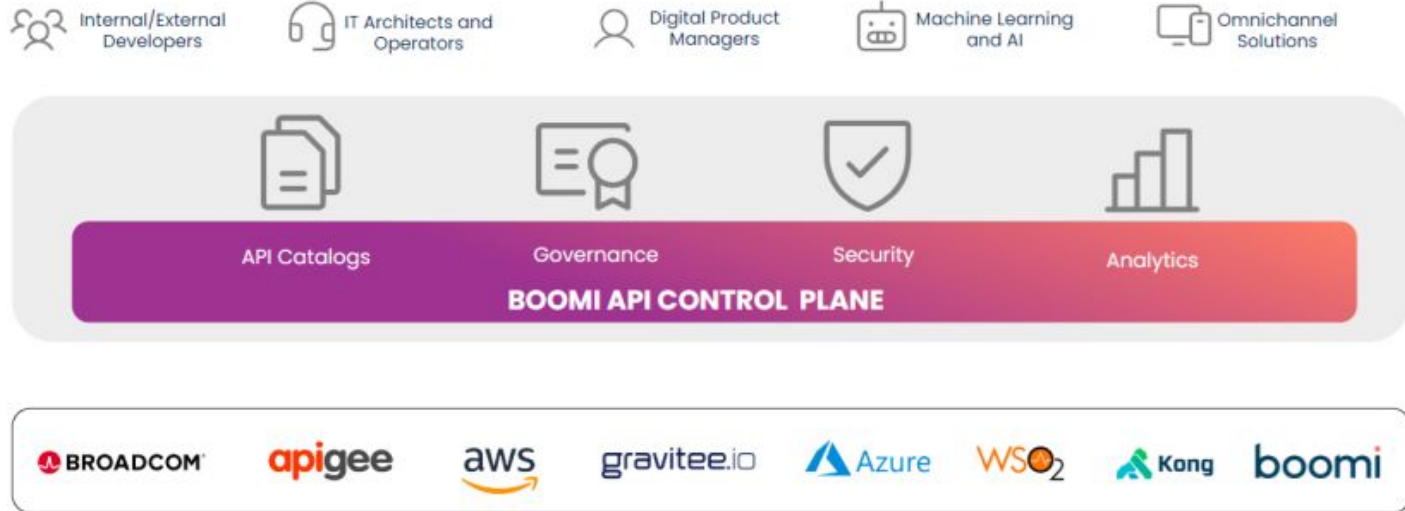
Internal/External Developers
IT Architects and Operators
Digital Product Managers
Machine Learning and AI
Omnichannel Solutions

API Catalogs
Governance
Security
Analytics
BOOMI API CONTROL PLANE

BROADCOM
apigee
aws
gravitee.io
Azure
WSO2
Kong
boomi